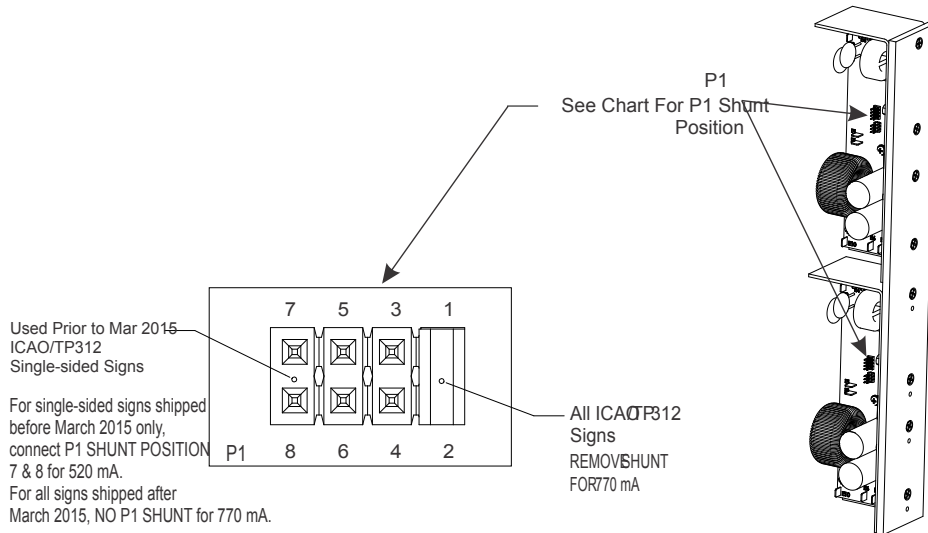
P1
See Chart For P1 Shunt Position

7 5 3 1

P1 8 6 4 2

Used Prior to Mar 2015
ICAO/TP312
Single-sided Signs

For single-sided signs shipped before March 2015 only, connect P1 SHUNT POSITION 7 & 8 for 520 mA.
For all signs shipped after March 2015, NO P1 SHUNT for 770 mA.

All ICAO/TP312
Signs
REMOVE SHUNT
FOR 770 mA